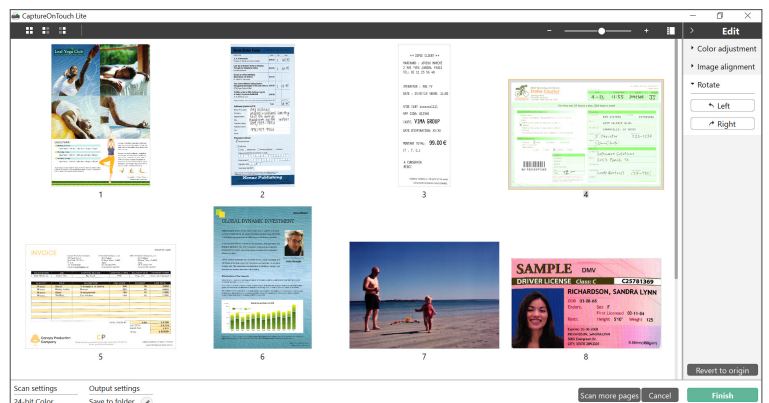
CaptureOnTouch Lite

Edit

Color adjustment

Image alignment

Rotate

Left

Right

Lost Yoga Club

1

2

99.00 €

3

4

INVOICE

5

GLOBAL DYNAMIC INVESTMENT

6

7

SAMPLE DMV

DRIVER LICENSE Class:C C25781369

RICHARDSON, SANDRA LYNN

8

Revert to origin

Scan settings

24-bit Color

Output settings

Save to folder

Scan more pages

Cancel

Finish